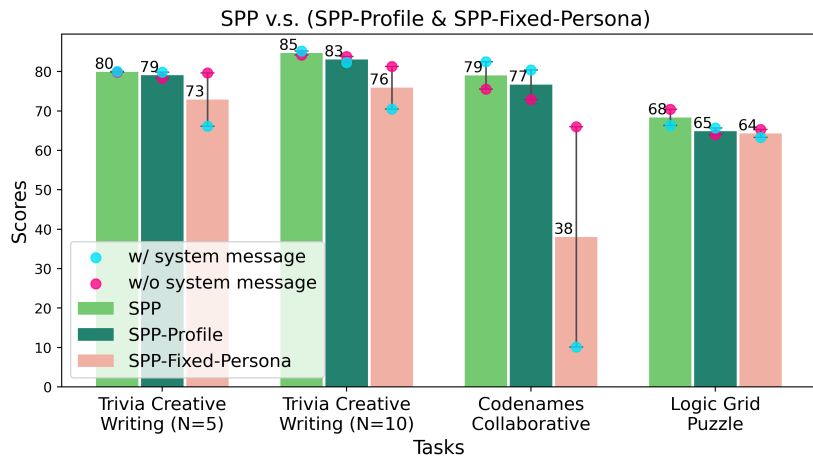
SPP v.s. (SPP-Profile & SPP-Fixed-Persona)

Scores

80 79 73

85 83 76

79 77 38

68 65 64

0 10 20 30 40 50 60 70 80

w/ system message
w/o system message
SPP
SPP-Profile
SPP-Fixed-Persona

Trivia Creative Writing (N=5)

Trivia Creative Writing (N=10)

Codenames Collaborative

Logic Grid Puzzle

Tasks